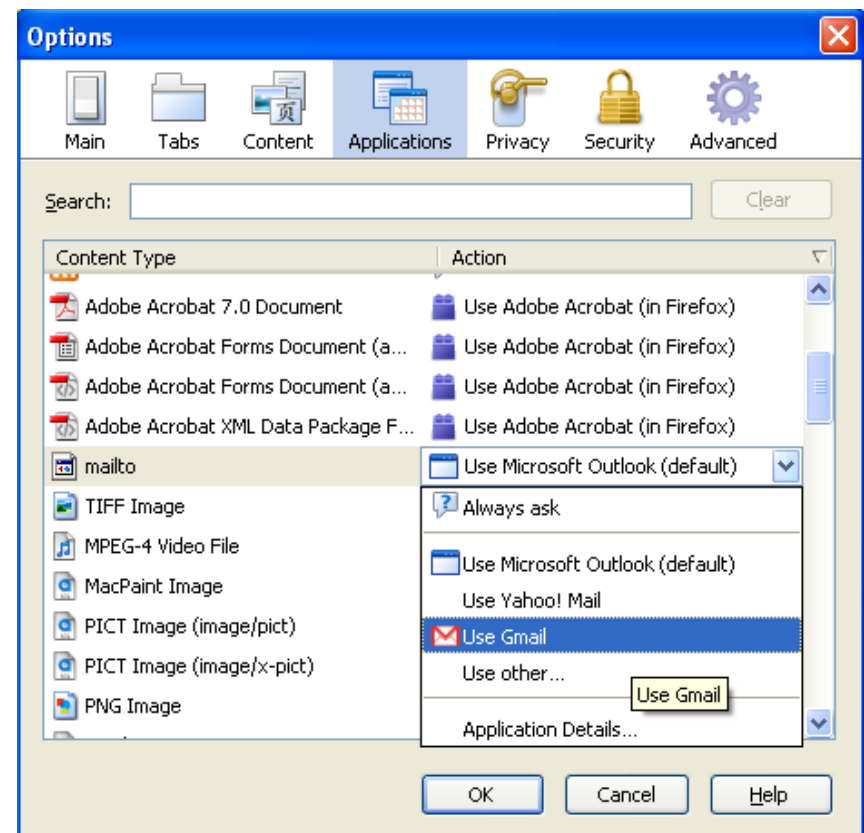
Options

Main Tabs Content Applications Privacy Security Advanced

Search: Clear

| Content Type | Action |
|---|---|
| Adobe Acrobat 7.0 Document | Use Adobe Acrobat (in Firefox) |
| Adobe Acrobat Forms Document (a... | Use Adobe Acrobat (in Firefox) |
| Adobe Acrobat Forms Document (a... | Use Adobe Acrobat (in Firefox) |
| Adobe Acrobat XML Data Package F... | Use Adobe Acrobat (in Firefox) |
| mailto | Use Microsoft Outlook (default) |
| TIFF Image | |
| MPEG-4 Video File | |
| MacPaint Image | |
| PICT Image (image/pict) | |
| PICT Image (image/x-pict) | |
| PNG Image | |

Always ask
Use Microsoft Outlook (default)
Use Yahoo! Mail
Use Gmail
Use other...
Use Gmail
Application Details...

OK Cancel Help